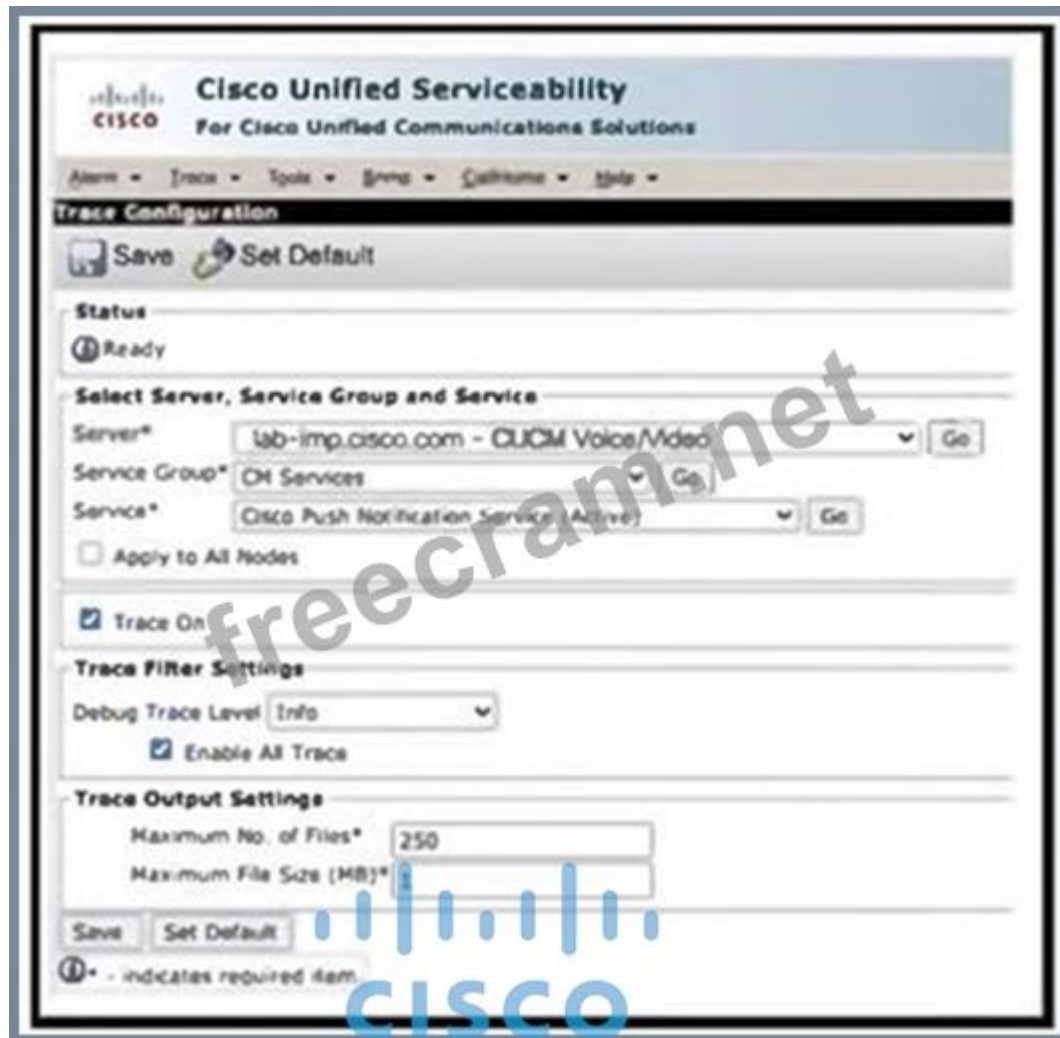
cisco Cisco Unified Serviceability
For Cisco Unified Communications Solutions

Alarm ▾ Trace ▾ Tools ▾ Snmp ▾ CallHome ▾ Help ▾

Trace Configuration

Save Set Default

Status
Ready

Select Server, Service Group and Service
Server* lab-imp.cisco.com - CUCM Voice/Video Go
Service Group* CM Services Go
Service* Cisco Push Notification Service (Active) Go
Apply to All Nodes

Trace On

Trace Filter Settings
Debug Trace Level Info
Enable All Trace

Trace Output Settings
Maximum No. of Files* 250
Maximum File Size (MB)* 1

Save Set Default

* - indicates required item.

freecram.net

cisco